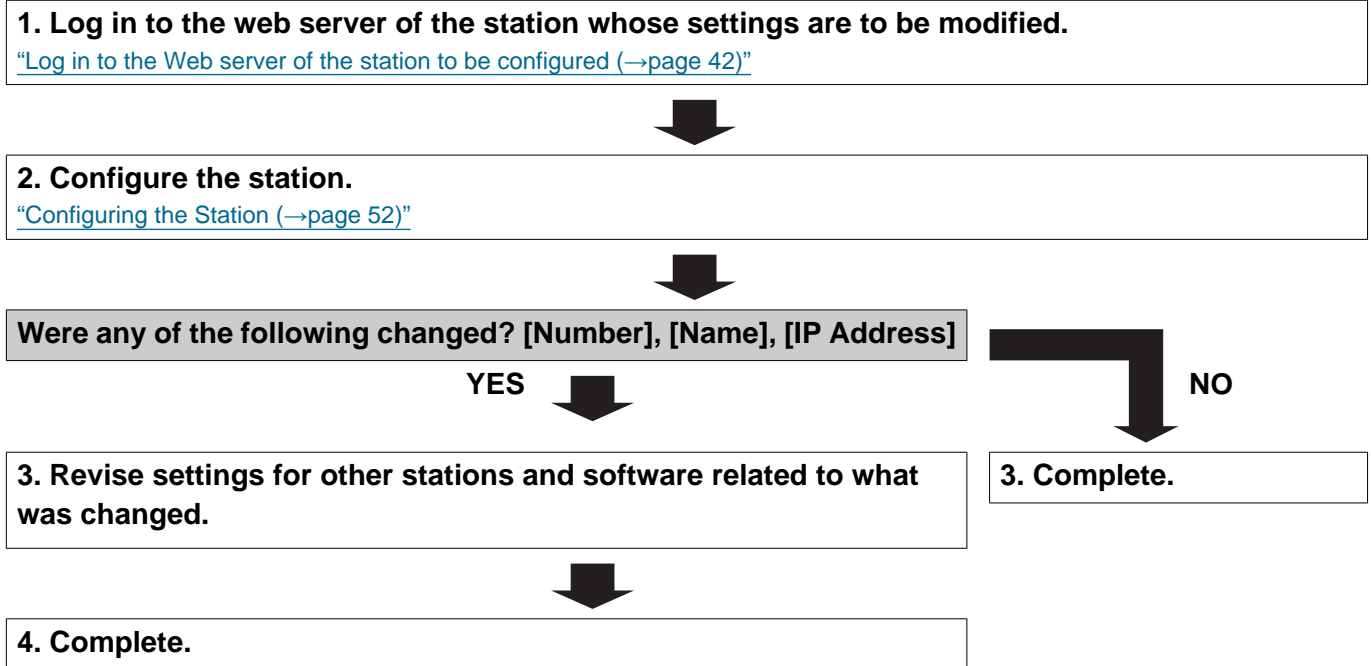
1. Log in to the web server of the station whose settings are to be modified.
"Log in to the Web server of the station to be configured (→page 42)"

2. Configure the station.
"Configuring the Station (→page 52)"

Were any of the following changed? [Number], [Name], [IP Address]

YES

NO

3. Revise settings for other stations and software related to what was changed.

3. Complete.

4. Complete.